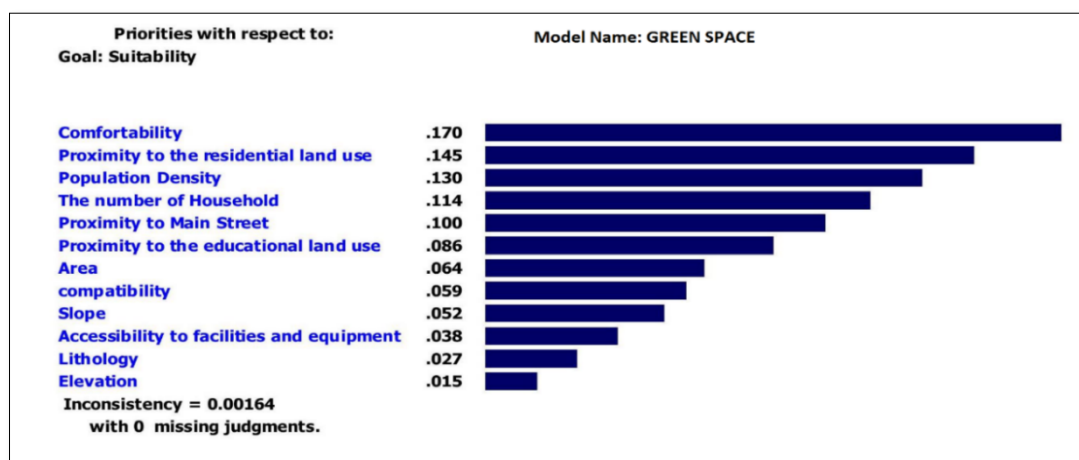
Priorities with respect to:
Goal: Suitability

Model Name: GREEN SPACE

| | |
|---|---|
| Comfortability | .170 |
| Proximity to the residential land use | .145 |
| Population Density | .130 |
| The number of Household | .114 |
| Proximity to Main Street | .100 |
| Proximity to the educational land use | .086 |
| Area | .064 |
| compatibility | .059 |
| Slope | .052 |
| Accessibility to facilities and equipment | .038 |
| Lithology | .027 |
| Elevation | .015 |

Inconsistency = 0.00164
with 0 missing judgments.